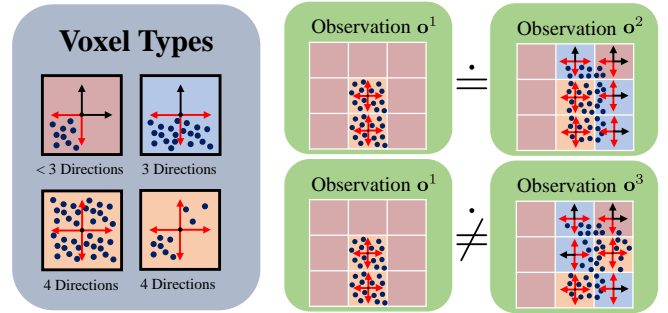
Voxel Types

< 3 Directions

3 Directions

4 Directions

4 Directions

Observation $\mathbf{o}^1$

$\doteq$

Observation $\mathbf{o}^2$

Observation $\mathbf{o}^1$

$\dot{\neq}$

Observation $\mathbf{o}^3$